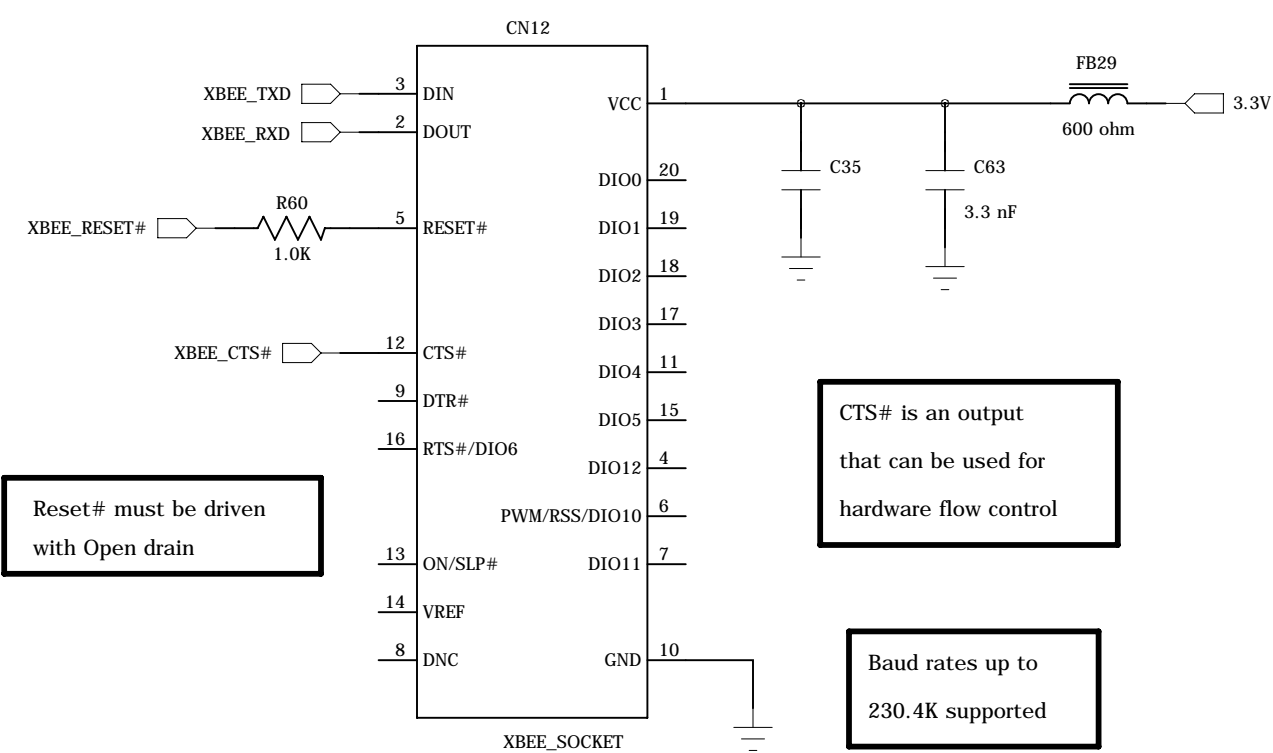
CN12

XBEE_TXD
3 DIN
XBEE_RXD
2 DOUT
R60
XBEE_RESET#
1.0K
5 RESET#
XBEE_CTS#
12 CTS#
9 DTR#
16 RTS#/DIO6
13 ON/SLP#
14 VREF
8 DNC

VCC 1
DIO0 20
DIO1 19
DIO2 18
DIO3 17
DIO4 11
DIO5 15
DIO12 4
PWM/RSS/DIO10 6
DIO11 7
GND 10

XBEE_SOCKET

FB29
600 ohm
3.3V
C35
C63
3.3 nF

Reset# must be driven with Open drain

CTS# is an output that can be used for hardware flow control

Baud rates up to 230.4K supported